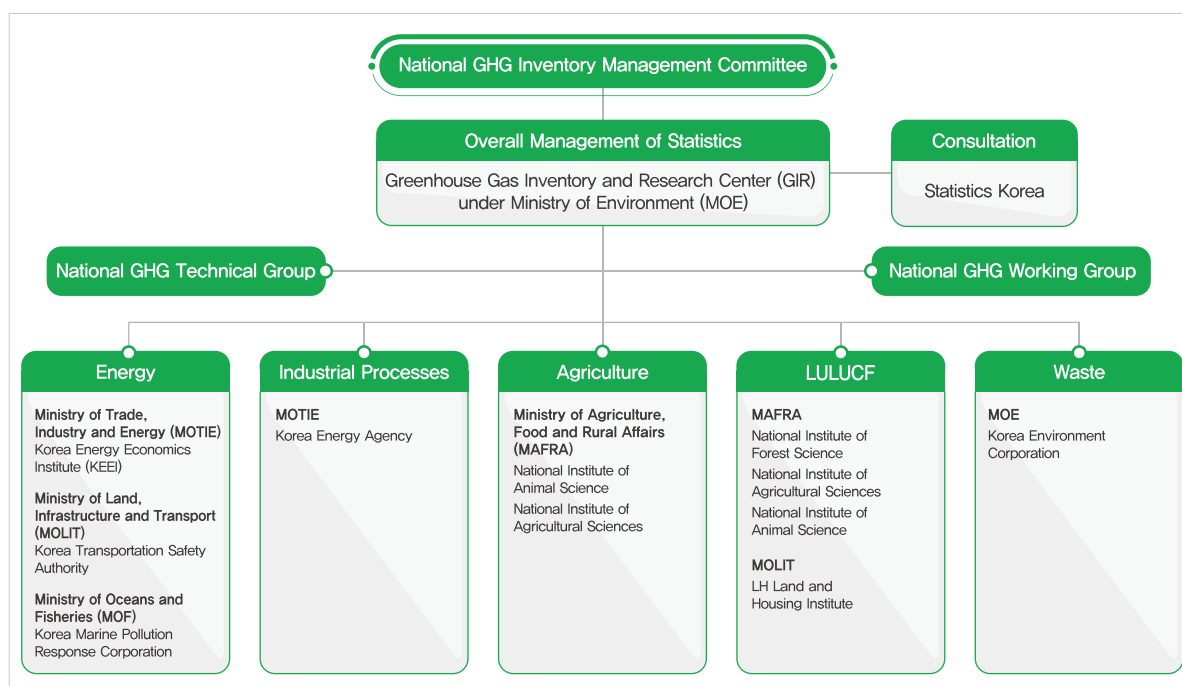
National GHG Inventory Management Committee

Overall Management of Statistics

Greenhouse Gas Inventory and Research Center (GIR) under Ministry of Environment (MOE)

Consultation

Statistics Korea

National GHG Technical Group

National GHG Working Group

Energy

Ministry of Trade, Industry and Energy (MOTIE)
Korea Energy Economics Institute (KEEI)

Ministry of Land, Infrastructure and Transport (MOLIT)
Korea Transportation Safety Authority

Ministry of Oceans and Fisheries (MOF)
Korea Marine Pollution Response Corporation

Industrial Processes

MOTIE
Korea Energy Agency

Agriculture

Ministry of Agriculture, Food and Rural Affairs (MAFRA)
National Institute of Animal Science
National Institute of Agricultural Sciences

LULUCF

MAFRA
National Institute of Forest Science
National Institute of Agricultural Sciences
National Institute of Animal Science

MOLIT
LH Land and Housing Institute

Waste

MOE
Korea Environment Corporation